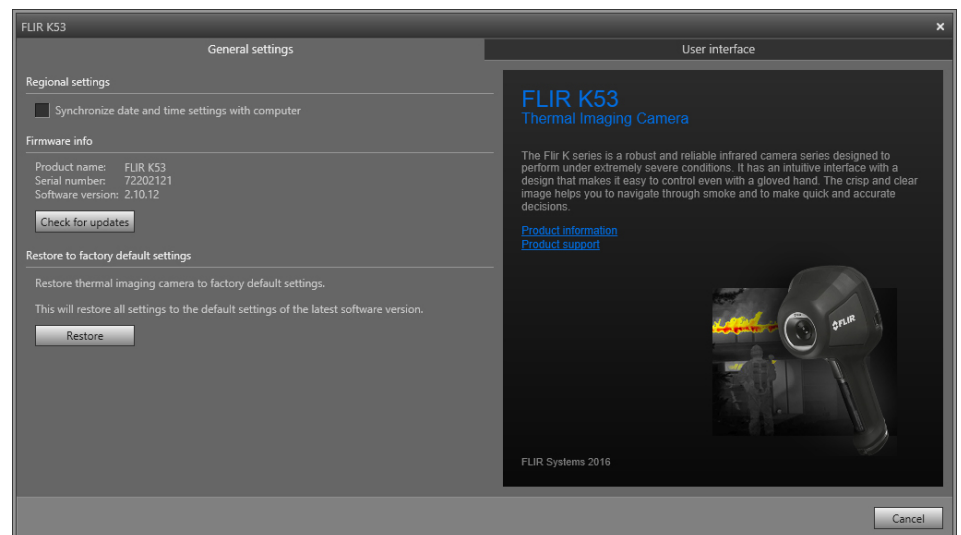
FLIR K53
×

General settings
User interface

Regional settings

Synchronize date and time settings with computer

Firmware info

Product name: FLIR K53
Serial number: 72202121
Software version: 2.10.12

Check for updates

Restore to factory default settings

Restore thermal imaging camera to factory default settings.

This will restore all settings to the default settings of the latest software version.

Restore

FLIR K53
Thermal Imaging Camera

The Flir K series is a robust and reliable infrared camera series designed to perform under extremely severe conditions. It has an intuitive interface with a design that makes it easy to control even with a gloved hand. The crisp and clear image helps you to navigate through smoke and to make quick and accurate decisions.

Product information
Product support

FLIR

FLIR Systems 2016

Cancel